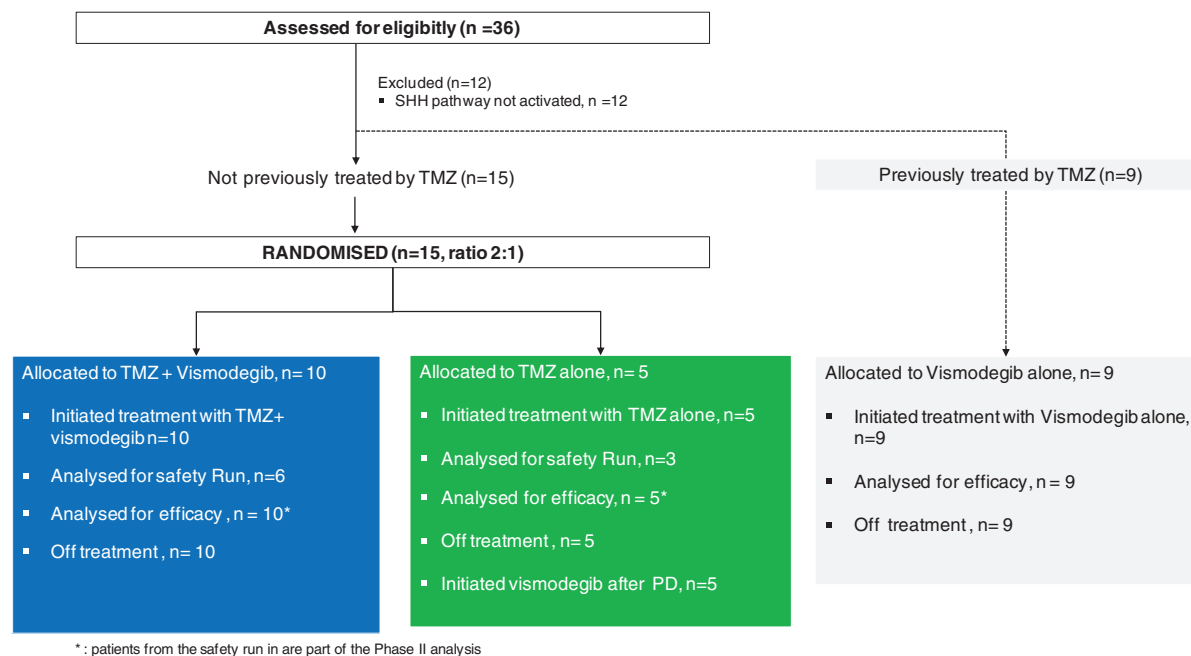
Assessed for eligibitly (n =36)

Excluded (n=12)
▪ SHH pathway not activated, n =12

Not previously treated by TMZ (n=15)

Previously treated by TMZ (n=9)

RANDOMISED (n=15, ratio 2:1)

Allocated to TMZ + Vismodegib, n= 10

▪ Initiated treatment with TMZ+ vismodegib n=10

▪ Analysed for safety Run, n=6

▪ Analysed for efficacy , n = 10*

▪ Off treatment , n= 10

Allocated to TMZ alone, n= 5

▪ Initiated treatment with TMZ alone, n=5

▪ Analysed for safety Run, n=3

▪ Analysed for efficacy, n = 5*

▪ Off treatment , n= 5

▪ Initiated vismodegib after PD, n=5

Allocated to Vismodegib alone, n= 9

▪ Initiated treatment with Vismodegib alone, n=9

▪ Analysed for efficacy, n = 9

▪ Off treatment , n= 9

* : patients from the safety run in are part of the Phase II analysis